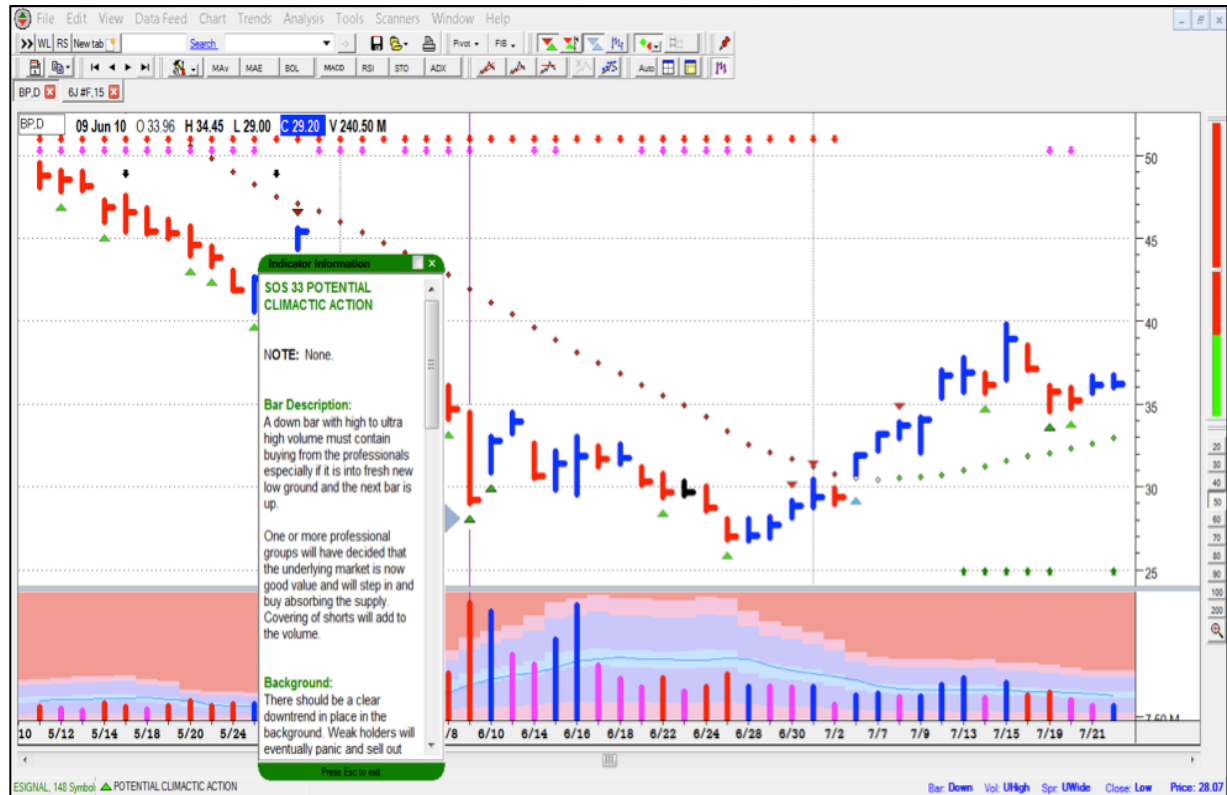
File Edit View Data Feed Chart Trends Analysis Tools Scanners Window Help

WL RS New tab Search Pivot FIB

MAv MAE BOL MACD RSI STO ADX Auto

BP.D 6J #F,15

BP.D 09 Jun 10 O 33.96 H 34.45 L 29.00 C 29.20 V 240.50 M

Indicator Information

SOS 33 POTENTIAL CLIMACTIC ACTION

NOTE: None.

Bar Description:
A down bar with high to ultra high volume must contain buying from the professionals especially if it is into fresh new low ground and the next bar is up.

One or more professional groups will have decided that the underlying market is now good value and will step in and buy absorbing the supply. Covering of shorts will add to the volume.

Background:
There should be a clear downtrend in place in the background. Weak holders will eventually panic and sell out

Press Esc to exit

50
45
40
35
30
25
7.50 M

20 30 40 50 60 70 80 90 100 200

10 5/12 5/14 5/18 5/20 5/24 /8 6/10 6/14 6/16 6/18 6/22 6/24 6/28 6/30 7/2 7/7 7/9 7/13 7/15 7/19 7/21

ESIGNAL, 148 Symbol POTENTIAL CLIMACTIC ACTION

Bar: Down Vol: UHigh Spr: UWide Close: Low Price: 28.07